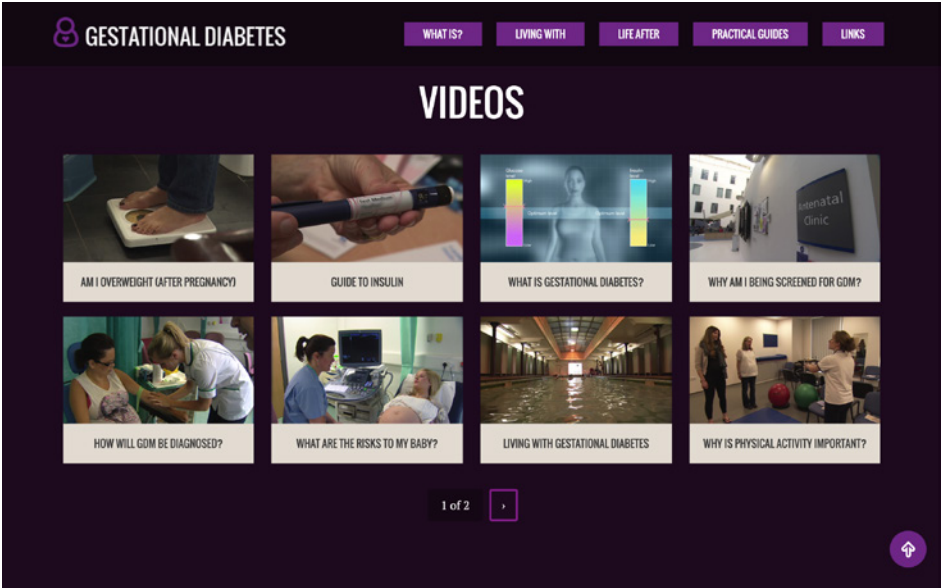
GESTATIONAL DIABETES

WHAT IS? LIVING WITH LIFE AFTER PRACTICAL GUIDES LINKS

VIDEOS

AM I OVERWEIGHT (AFTER PREGNANCY)

GUIDE TO INSULIN

WHAT IS GESTATIONAL DIABETES?

Antenatal Clinic

WHY AM I BEING SCREENED FOR GDM?

HOW WILL GDM BE DIAGNOSED?

WHAT ARE THE RISKS TO MY BABY?

LIVING WITH GESTATIONAL DIABETES

WHY IS PHYSICAL ACTIVITY IMPORTANT?

1 of 2 ›